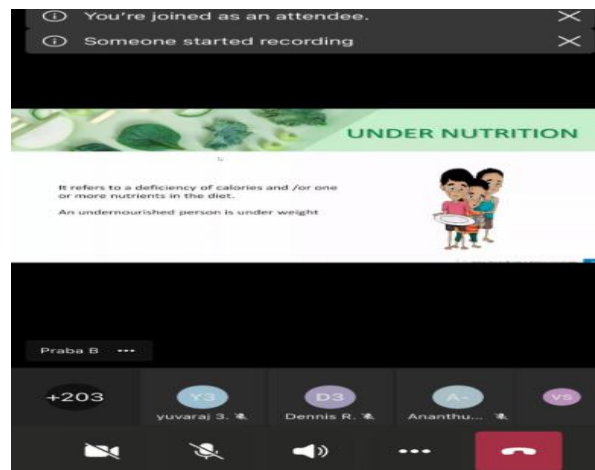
ⓘ You're joined as an attendee.

ⓘ Someone started recording

UNDER NUTRITION

It refers to a deficiency of calories and /or one or more nutrients in the diet.

An undernourished person is under weight

Praba B •••

+203

Y3
yuvaraj 3.

D3
Dennis R.

A-
Ananthu...

VS

•••